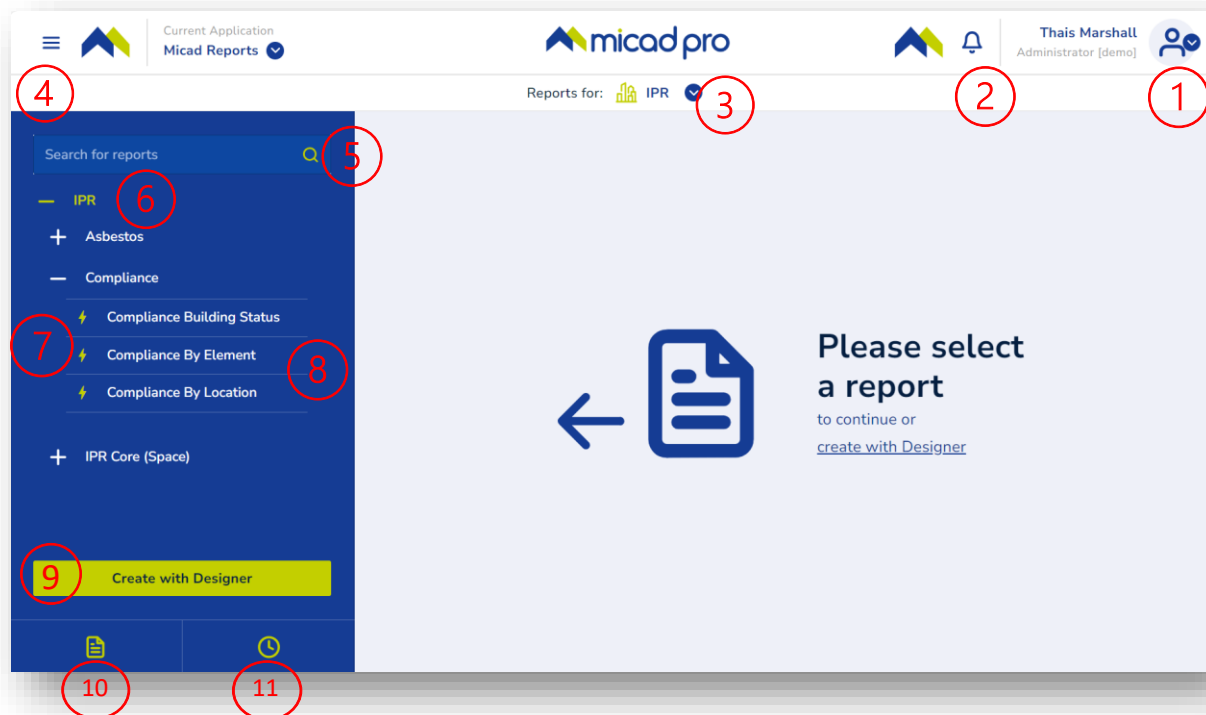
Current Application
Micad Reports

micad pro

Thais Marshall
Administrator [demo]

4

Reports for: IPR

3

2

1

Search for reports

5

IPR

6

Asbestos

Compliance

Compliance Building Status

7

Compliance By Element

8

Compliance By Location

IPR Core (Space)

Please select a report
to continue or
create with Designer

9

Create with Designer

10

11